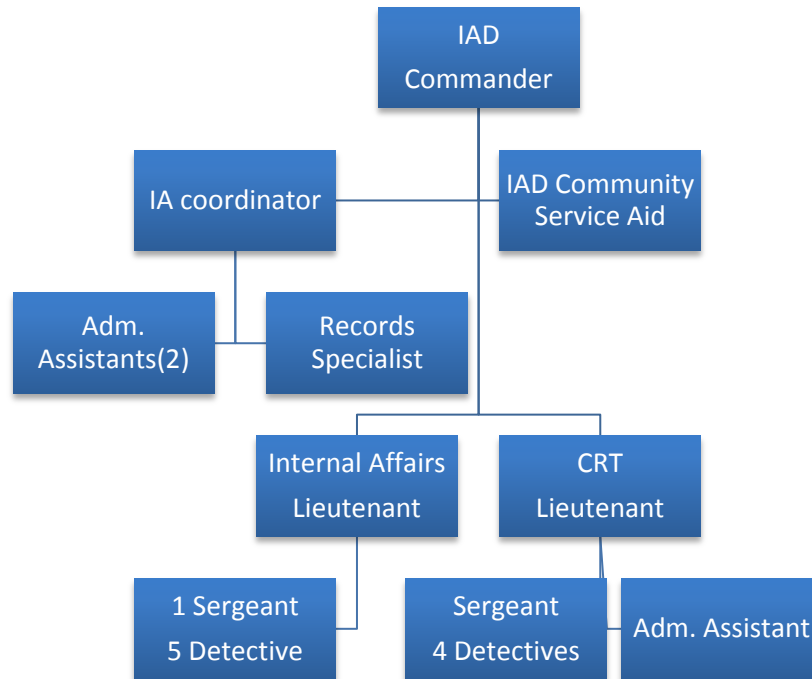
IAD Commander

IA coordinator

IAD Community Service Aid

Adm. Assistants(2)

Records Specialist

Internal Affairs Lieutenant

CRT Lieutenant

1 Sergeant
5 Detective

Sergeant
4 Detectives

Adm. Assistant